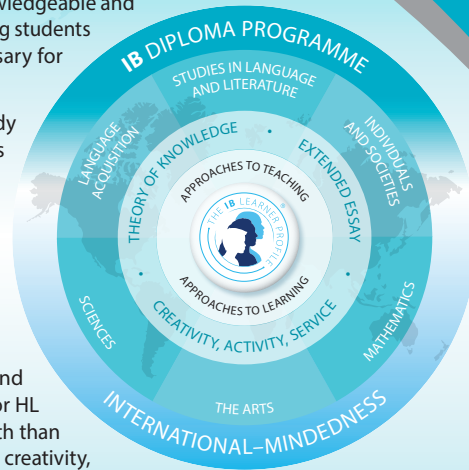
wledgeable and
g students
sary for

dy
s

nd
r HL
th than
creativity,

IB DIPLOMA PROGRAMME

STUDIES IN LANGUAGE AND LITERATURE

INDIVIDUALS AND SOCIETIES

MATHEMATICS

THE ARTS

SCIENCES

LANGUAGE ACQUISITION

THEORY OF KNOWLEDGE

EXTENDED ESSAY

CREATIVITY, ACTIVITY, SERVICE

APPROACHES TO TEACHING

APPROACHES TO LEARNING

THE IB LEARNER PROFILE

INTERNATIONAL-MINDEDNESS